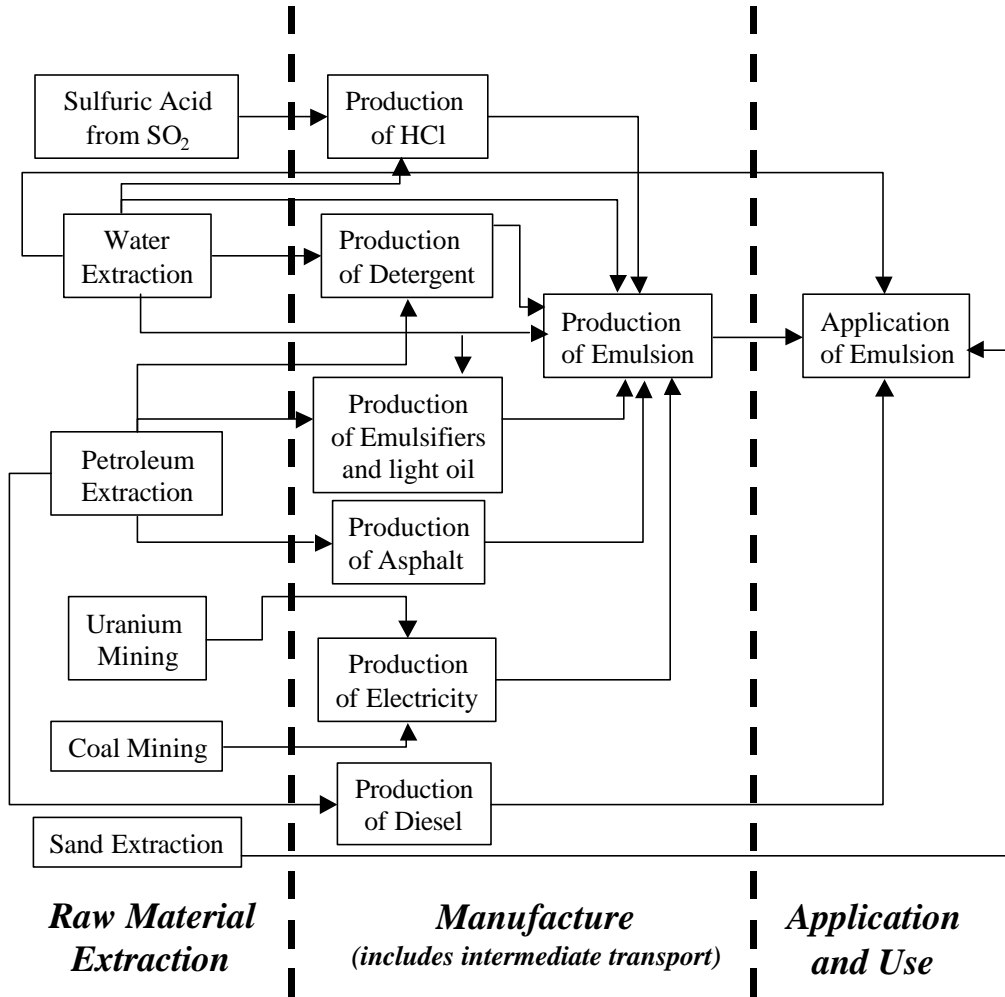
Sulfuric Acid from $SO_2$

Production of HCl

Water Extraction

Production of Detergent

Production of Emulsion

Application of Emulsion

Petroleum Extraction

Production of Emulsifiers and light oil

Production of Asphalt

Uranium Mining

Production of Electricity

Coal Mining

Production of Diesel

Sand Extraction

Raw Material Extraction

Manufacture
(includes intermediate transport)

Application and Use